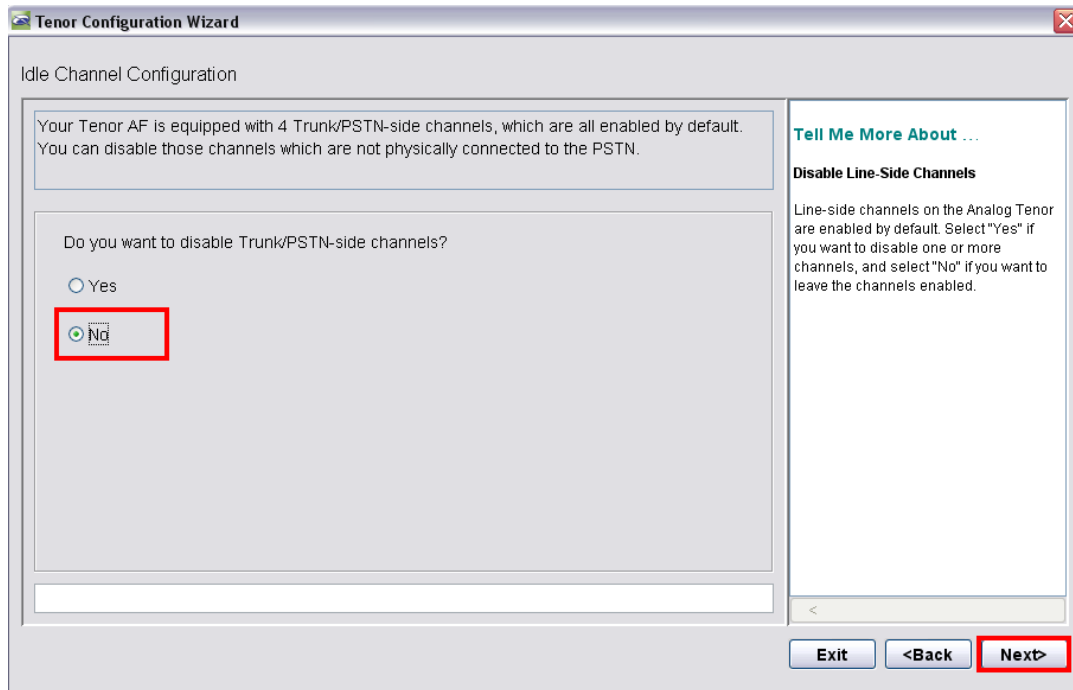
Tenor Configuration Wizard

Idle Channel Configuration

Your Tenor AF is equipped with 4 Trunk/PSTN-side channels, which are all enabled by default. You can disable those channels which are not physically connected to the PSTN.

Do you want to disable Trunk/PSTN-side channels?

Yes

No

Tell Me More About ...

Disable Line-Side Channels

Line-side channels on the Analog Tenor are enabled by default. Select "Yes" if you want to disable one or more channels, and select "No" if you want to leave the channels enabled.

<

Exit

<Back

Next>